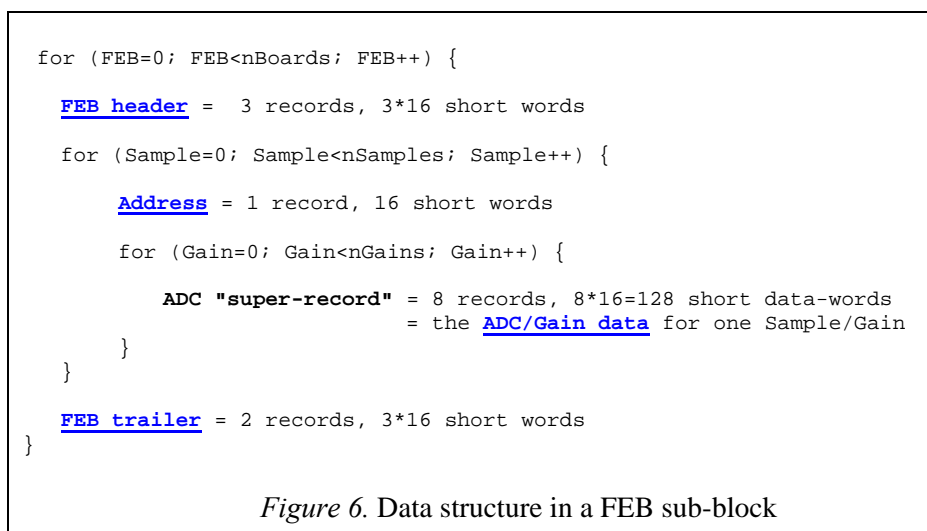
for (FEB=0; FEB<nBoards; FEB++) {

FEB header = 3 records, 3*16 short words

for (Sample=0; Sample<nSamples; Sample++) {

Address = 1 record, 16 short words

for (Gain=0; Gain<nGains; Gain++) {

ADC "super-record" = 8 records, 8*16=128 short data-words
= the ADC/Gain data for one Sample/Gain
}
}

FEB trailer = 2 records, 3*16 short words
}

Figure 6. Data structure in a FEB sub-block